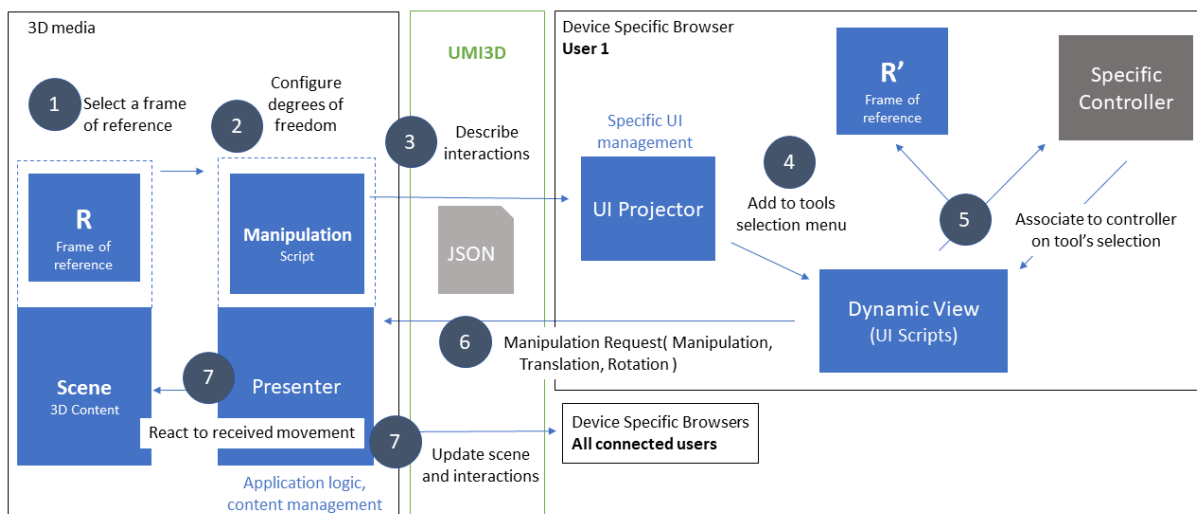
3D media

UMI3D

Device Specific Browser
User 1

1 Select a frame of reference

2 Configure degrees of freedom

3 Describe interactions

Specific UI management

4 Add to tools selection menu

R'
Frame of reference

Specific Controller

5 Associate to controller on tool's selection

R
Frame of reference

Manipulation
Script

JSON

UI Projector

Dynamic View
(UI Scripts)

6 Manipulation Request( Manipulation, Translation, Rotation )

Scene
3D Content

7

Presenter

React to received movement

7 Update scene and interactions

Device Specific Browsers
All connected users

Application logic, content management